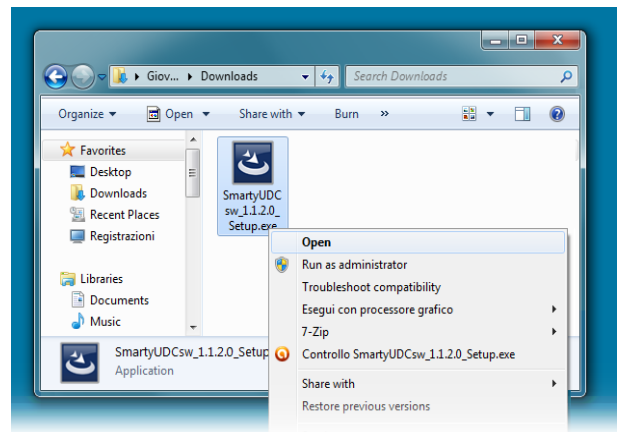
Giov... ▸ Downloads

Search Downloads

Organize ▾ Open ▾ Share with ▾ Burn »

Favorites
Desktop
Downloads
Recent Places
Registrazioni

Libraries
Documents
Music

SmartyUDCsw_1.1.2.0_Setup.exe

SmartyUDCsw_1.1.2.0_Setup
Application

Open
Run as administrator
Troubleshoot compatibility
Esegui con processore grafico ▸
7-Zip ▸
Controllo SmartyUDCsw_1.1.2.0_Setup.exe
Share with ▸
Restore previous versions